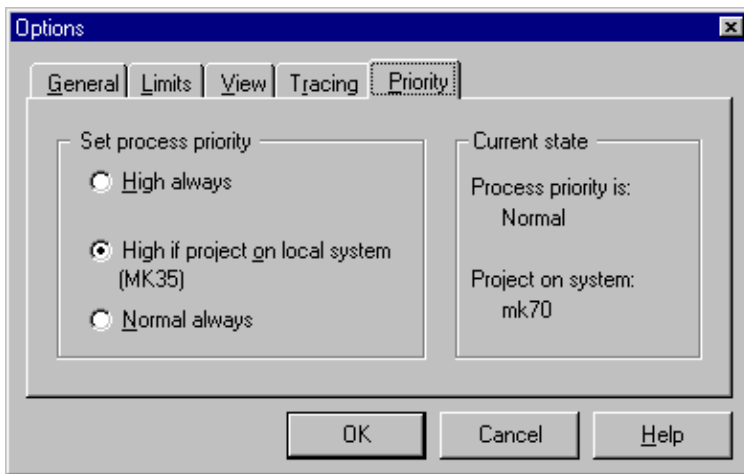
Options

General | Limits | View | Tracing | Priority

Set process priority

High always

High if project on local system (MK35)

Normal always

Current state

Process priority is:
Normal

Project on system:
mk70

OK | Cancel | Help